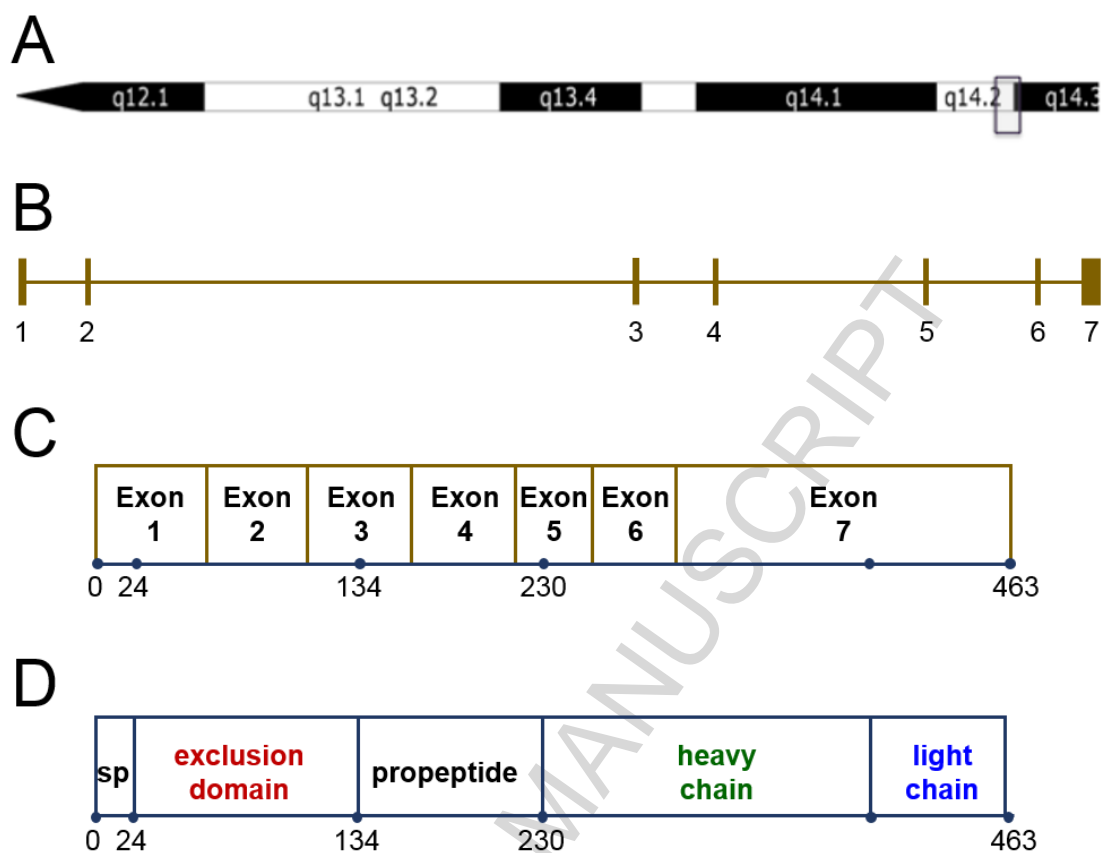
A

q12.1 q13.1 q13.2 q13.4 q14.1 q14.2 q14.3

B

1 2 3 4 5 6 7

C

| Exon 1 | Exon 2 | Exon 3 | Exon 4 | Exon 5 | Exon 6 | Exon 7 |
|---|---|---|---|---|---|---|

0 24 134 230 463

D

| sp | exclusion domain | propeptide | heavy chain | light chain |
|---|---|---|---|---|

0 24 134 230 463

MANUSCRIPT